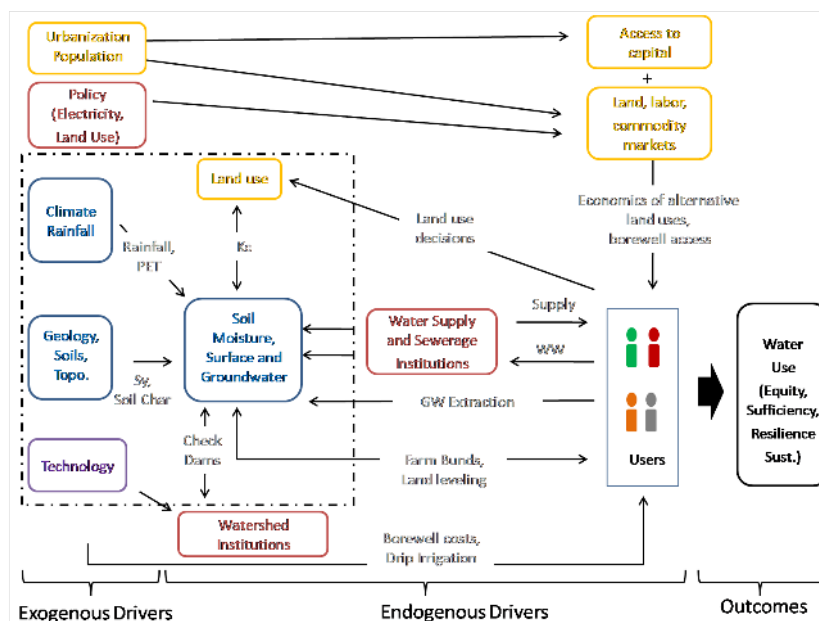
Urbanization
Population

Access to capital

+

Policy
(Electricity, Land Use)

Land, labor, commodity markets

Land use

Economics of alternative land uses, borewell access

Climate
Rainfall

Rainfall, PET

Kc

Land use decisions

Geology, Soils, Topo.

Sy, Soil Char

Soil Moisture, Surface and Groundwater

Water Supply and Sewerage Institutions

Supply

WW

GW Extraction

Water Use
(Equity, Sufficiency, Resilience Sust.)

Technology

Check Dams

Farm Bunds, Land leveling

Users

Watershed Institutions

Borewell costs, Drip Irrigation

Exogenous Drivers

Endogenous Drivers

Outcomes